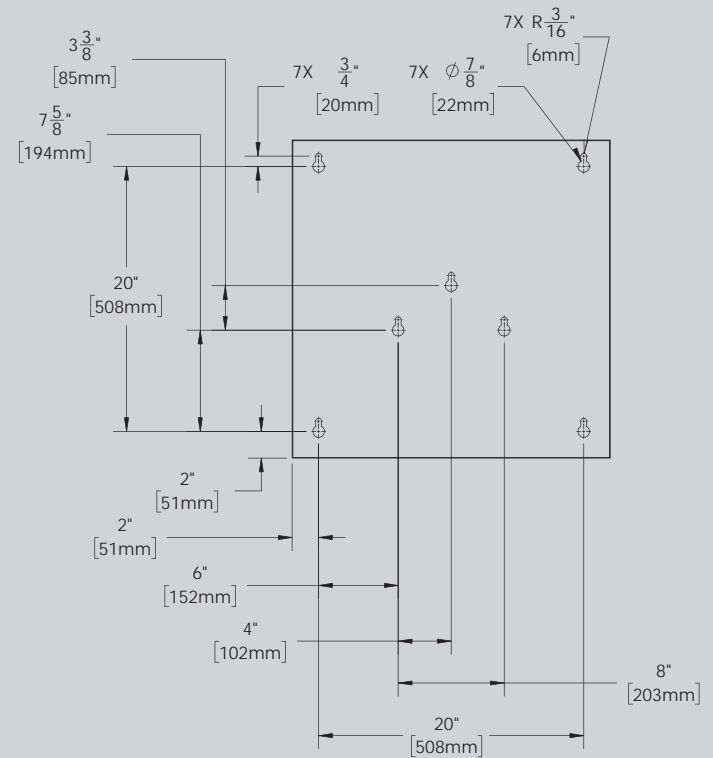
$3\frac{3}{8}$"
[85mm]

7X $\frac{3}{4}$"
[20mm]

7X $\varnothing\frac{7}{8}$"
[22mm]

7X R$\frac{3}{16}$"
[6mm]

$7\frac{5}{8}$"
[194mm]

20"
[508mm]

2"
[51mm]

2"
[51mm]

6"
[152mm]

4"
[102mm]

8"
[203mm]

20"
[508mm]